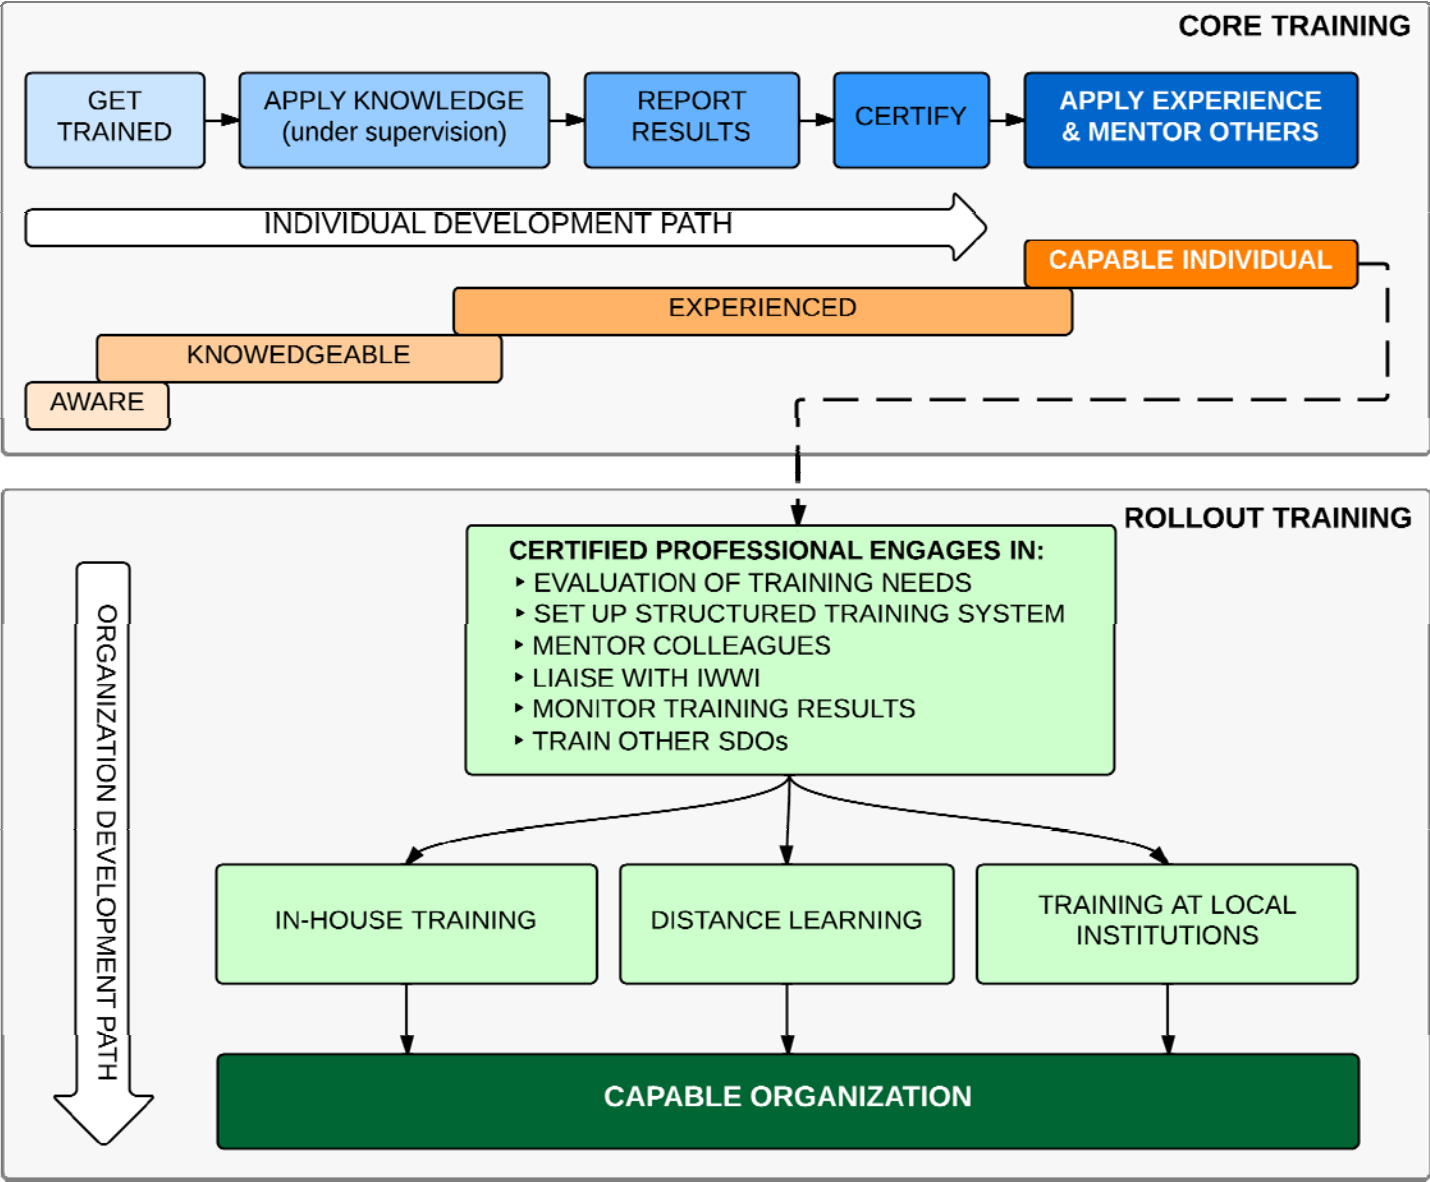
CORE TRAINING

GET TRAINED

APPLY KNOWLEDGE (under supervision)

REPORT RESULTS

CERTIFY

APPLY EXPERIENCE & MENTOR OTHERS

INDIVIDUAL DEVELOPMENT PATH

CAPABLE INDIVIDUAL

EXPERIENCED

KNOWEDGEABLE

AWARE

ROLLOUT TRAINING

CERTIFIED PROFESSIONAL ENGAGES IN:
‣ EVALUATION OF TRAINING NEEDS
‣ SET UP STRUCTURED TRAINING SYSTEM
‣ MENTOR COLLEAGUES
‣ LIAISE WITH IWWI
‣ MONITOR TRAINING RESULTS
‣ TRAIN OTHER SDOs

ORGANIZATION DEVELOPMENT PATH

IN-HOUSE TRAINING

DISTANCE LEARNING

TRAINING AT LOCAL INSTITUTIONS

CAPABLE ORGANIZATION